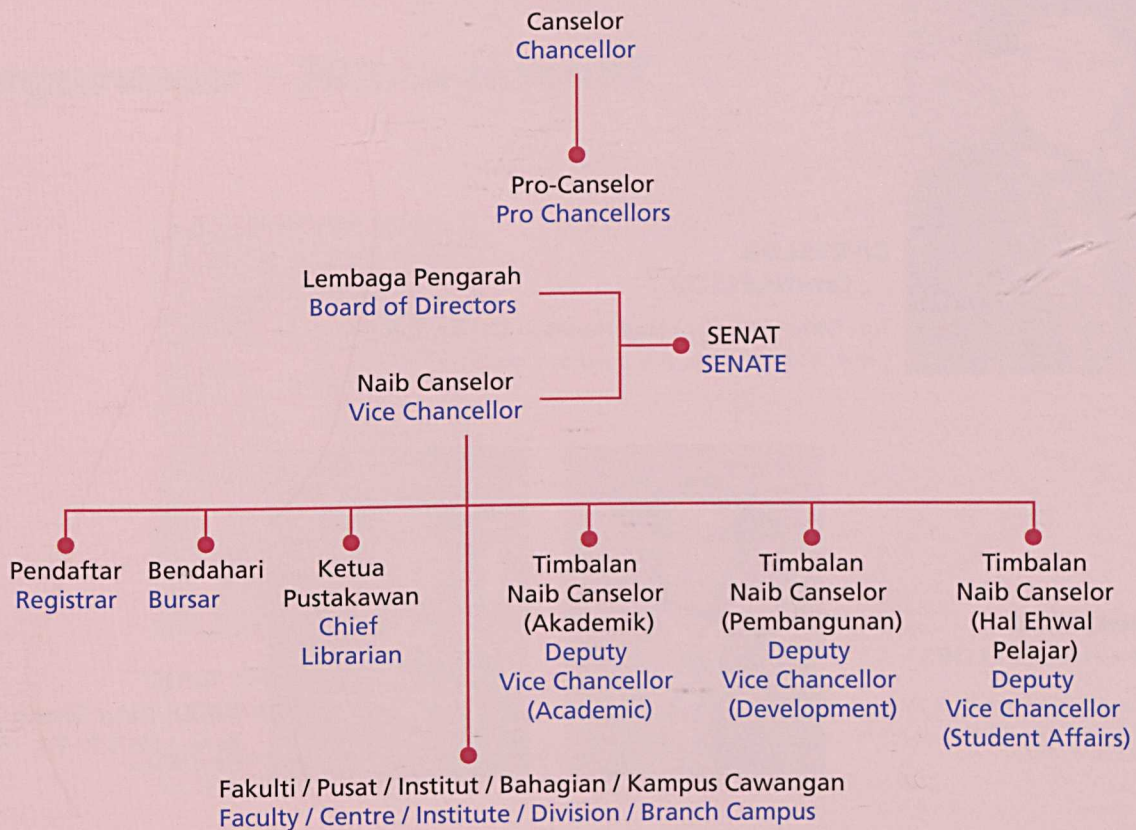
Canselor
Chancellor

Pro-Canselor
Pro Chancellors

Lembaga Pengarah
Board of Directors

SENAT
SENATE

Naib Canselor
Vice Chancellor

Pendaftar
Registrar

Bendahari
Bursar

Ketua Pustakawan
Chief Librarian

Timbalan Naib Canselor (Akademik)
Deputy Vice Chancellor (Academic)

Timbalan Naib Canselor (Pembangunan)
Deputy Vice Chancellor (Development)

Timbalan Naib Canselor (Hal Ehwal Pelajar)
Deputy Vice Chancellor (Student Affairs)

Fakulti / Pusat / Institut / Bahagian / Kampus Cawangan
Faculty / Centre / Institute / Division / Branch Campus